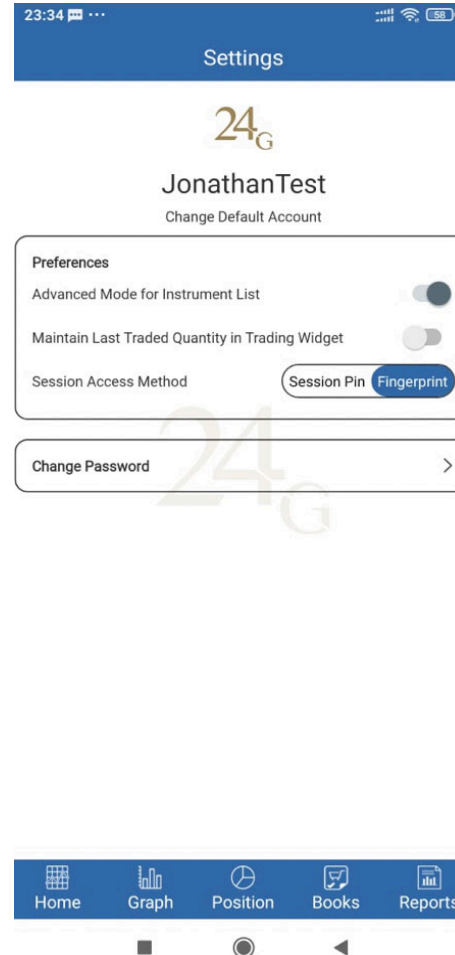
23:34 ···

58

Settings

24G

JonathanTest

Change Default Account

Preferences

Advanced Mode for Instrument List

Maintain Last Traded Quantity in Trading Widget

Session Access Method

Session Pin Fingerprint

24G

Change Password

>

Home Graph Position Books Reports